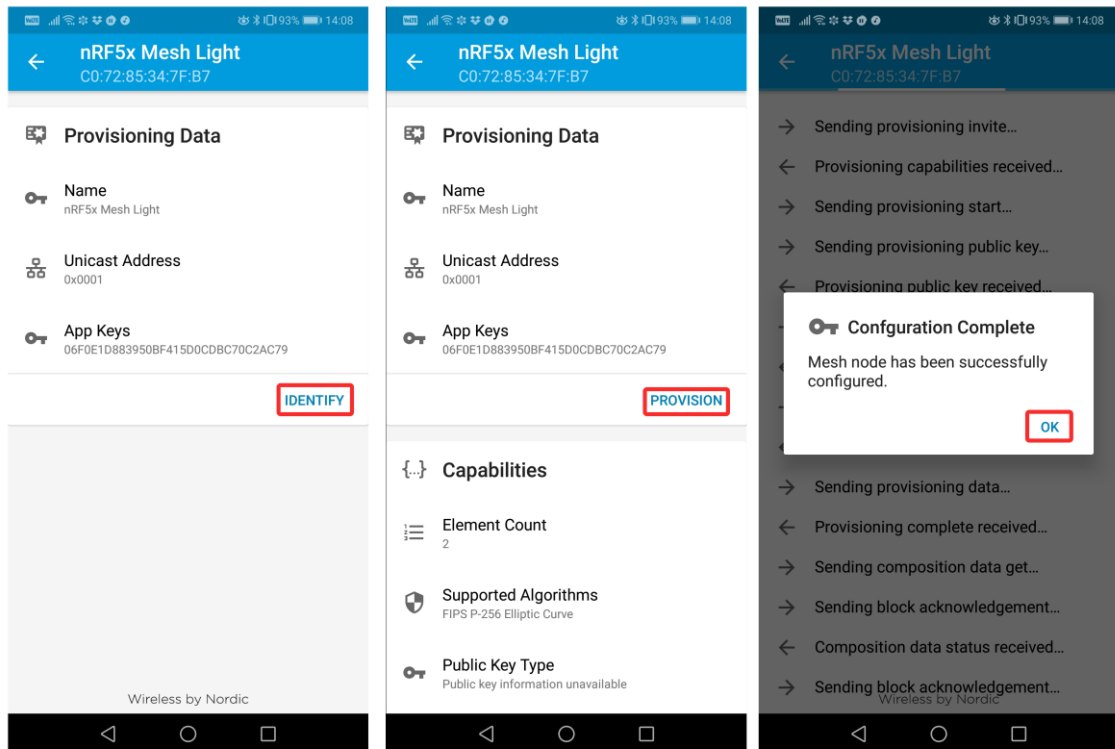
93% 14:08

nRF5x Mesh Light
C0:72:85:34:7F:B7

Provisioning Data

Name
nRF5x Mesh Light

Unicast Address
0x0001

App Keys
06F0E1D883950BF415D0CDBC70C2AC79

IDENTIFY

Wireless by Nordic

93% 14:08

nRF5x Mesh Light
C0:72:85:34:7F:B7

Provisioning Data

Name
nRF5x Mesh Light

Unicast Address
0x0001

App Keys
06F0E1D883950BF415D0CDBC70C2AC79

PROVISION

{...} Capabilities

Element Count
2

Supported Algorithms
FIPS P-256 Elliptic Curve

Public Key Type
Public key information unavailable

93% 14:08

nRF5x Mesh Light
C0:72:85:34:7F:B7

Sending provisioning invite...

Provisioning capabilities received...

Sending provisioning start...

Sending provisioning public key...

Provisioning public key received...

Confguration Complete

Mesh node has been successfully configured.

OK

Sending provisioning data...

Provisioning complete received...

Sending composition data get...

Sending block acknowledgement...

Composition data status received...

Sending block acknowledgement...

Wireless by Nordic